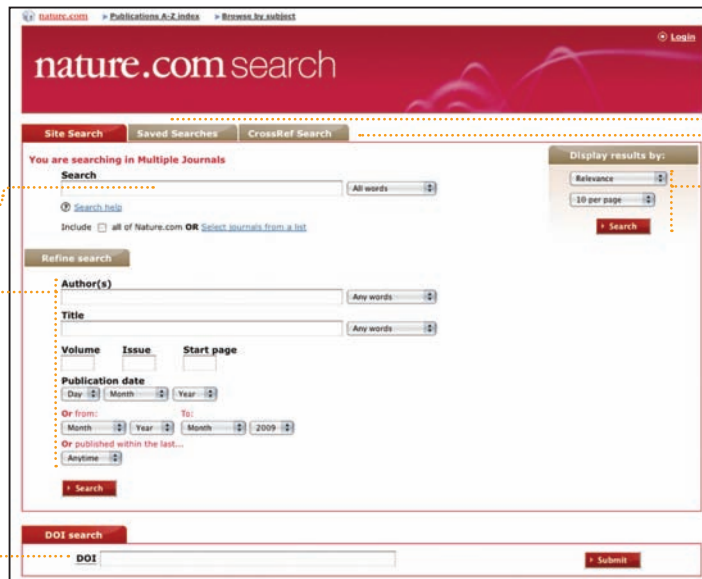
nature.com > Publications A-Z index > Browse by subject

Login

nature.com search

Site Search | Saved Searches | CrossRef Search

You are searching in Multiple Journals

Search

All words

Search help

Include all of Nature.com OR Select journals from a list

Display results by:

Relevance

10 per page

Search

Refine search

Author(s)

Any words

Title

Any words

Volume Issue Start page

Publication date

Day Month Year

Or from: To:

Month Year Month 2009

Or published within the last...

Anytime

Search

DOI search

DOI

Submit